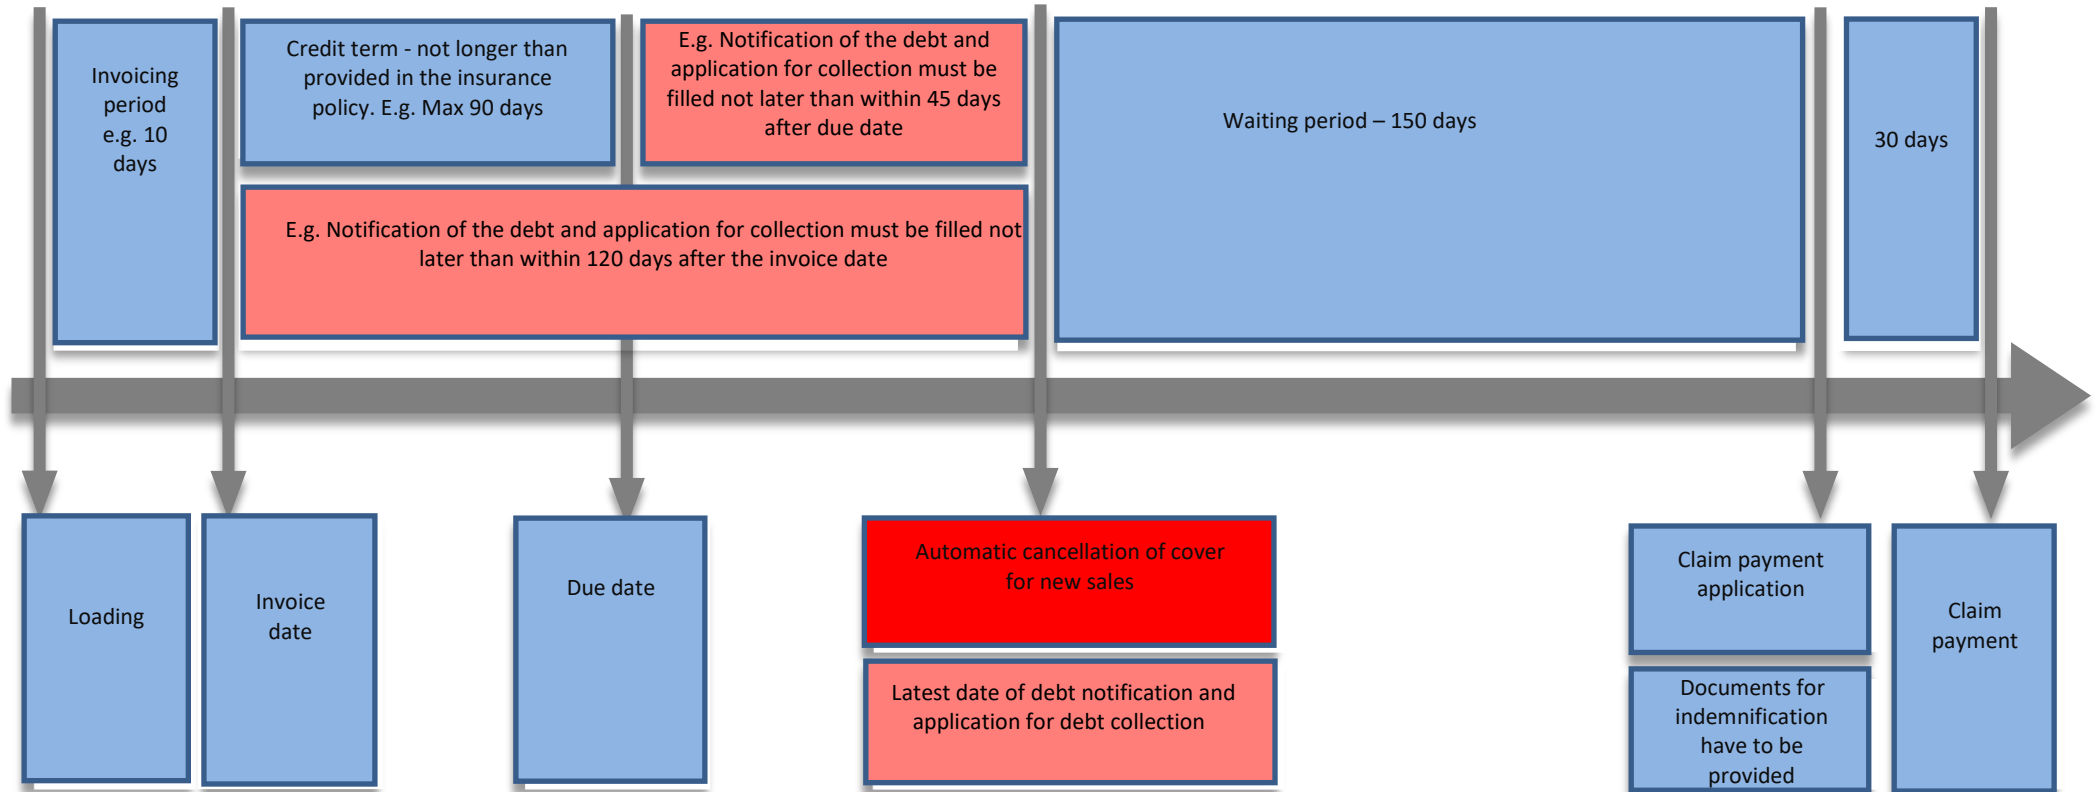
Invoicing period e.g. 10 days

Credit term - not longer than provided in the insurance policy. E.g. Max 90 days

E.g. Notification of the debt and application for collection must be filled not later than within 45 days after due date

Waiting period – 150 days

30 days

E.g. Notification of the debt and application for collection must be filled not later than within 120 days after the invoice date

Loading

Invoice date

Due date

Automatic cancellation of cover for new sales

Latest date of debt notification and application for debt collection

Claim payment application

Documents for indemnification have to be provided

Claim payment